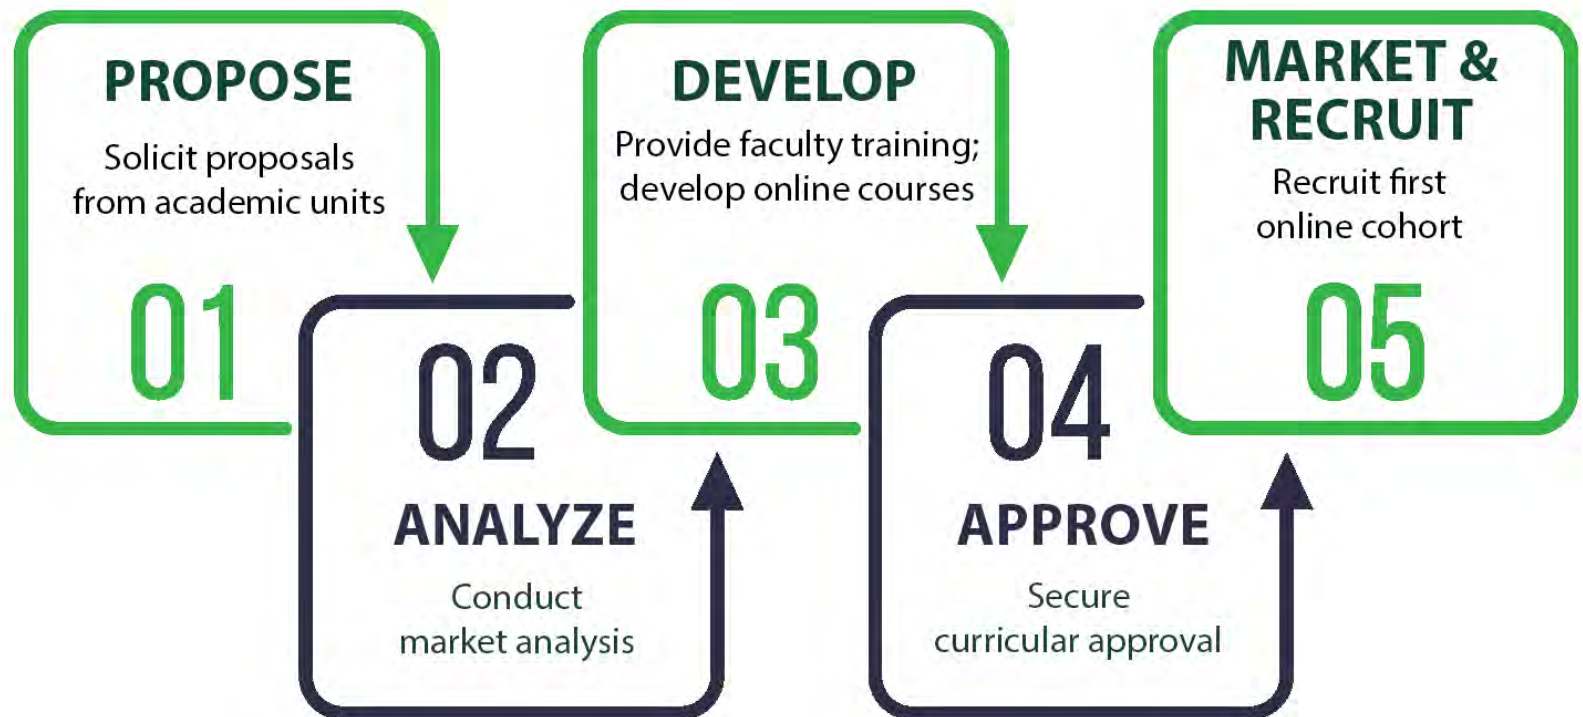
PROPOSE

Solicit proposals from academic units

01

02

ANALYZE

Conduct market analysis

DEVELOP

Provide faculty training; develop online courses

03

04

APPROVE

Secure curricular approval

MARKET & RECRUIT

Recruit first online cohort

05